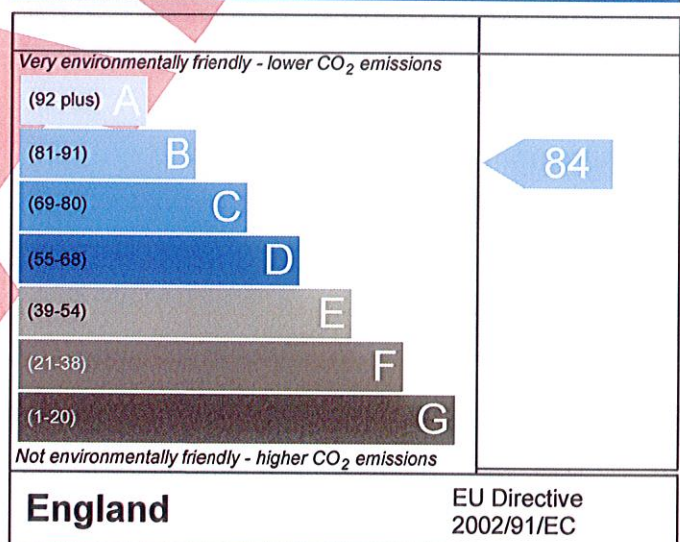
Very environmentally friendly - lower $CO_2$ emissions

(92 plus) A

(81-91) B

(69-80) C

(55-68) D

(39-54) E

(21-38) F

(1-20) G

Not environmentally friendly - higher $CO_2$ emissions

84

England

EU Directive 2002/91/EC